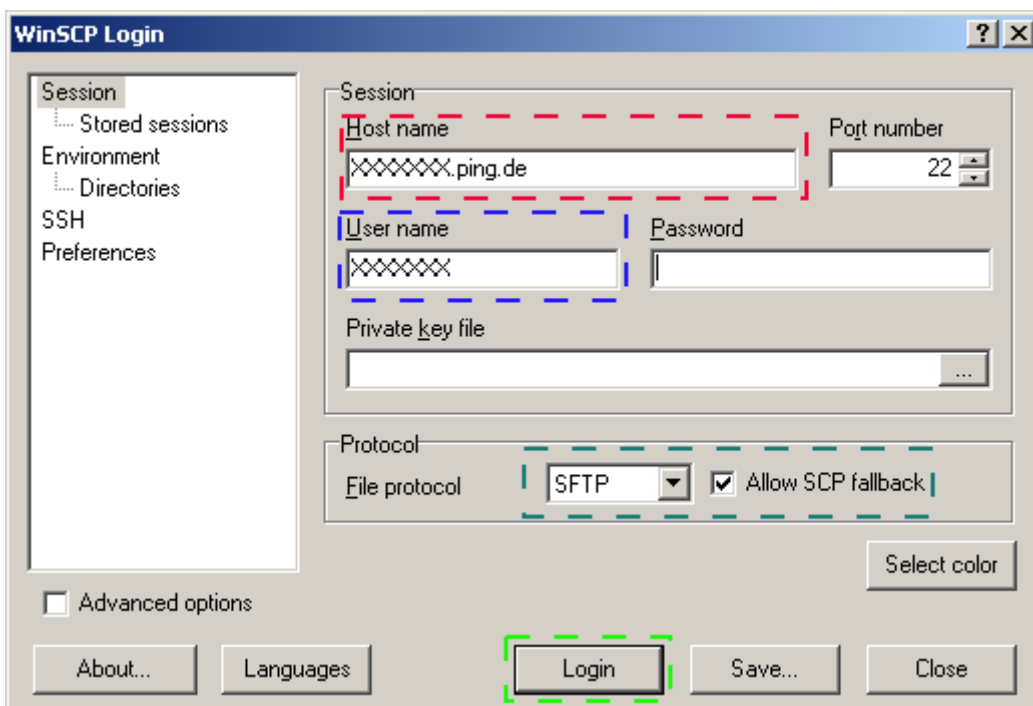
WinSCP Login

?

Session
Stored sessions
Environment
Directories
SSH
Preferences

Session
Host name
XXXXXXX.ping.de
Port number
22
User name
XXXXXXX
Password
Private key file
...

Protocol
File protocol
SFTP
Allow SCP fallback

Select color

Advanced options

About...
Languages
Login
Save...
Close